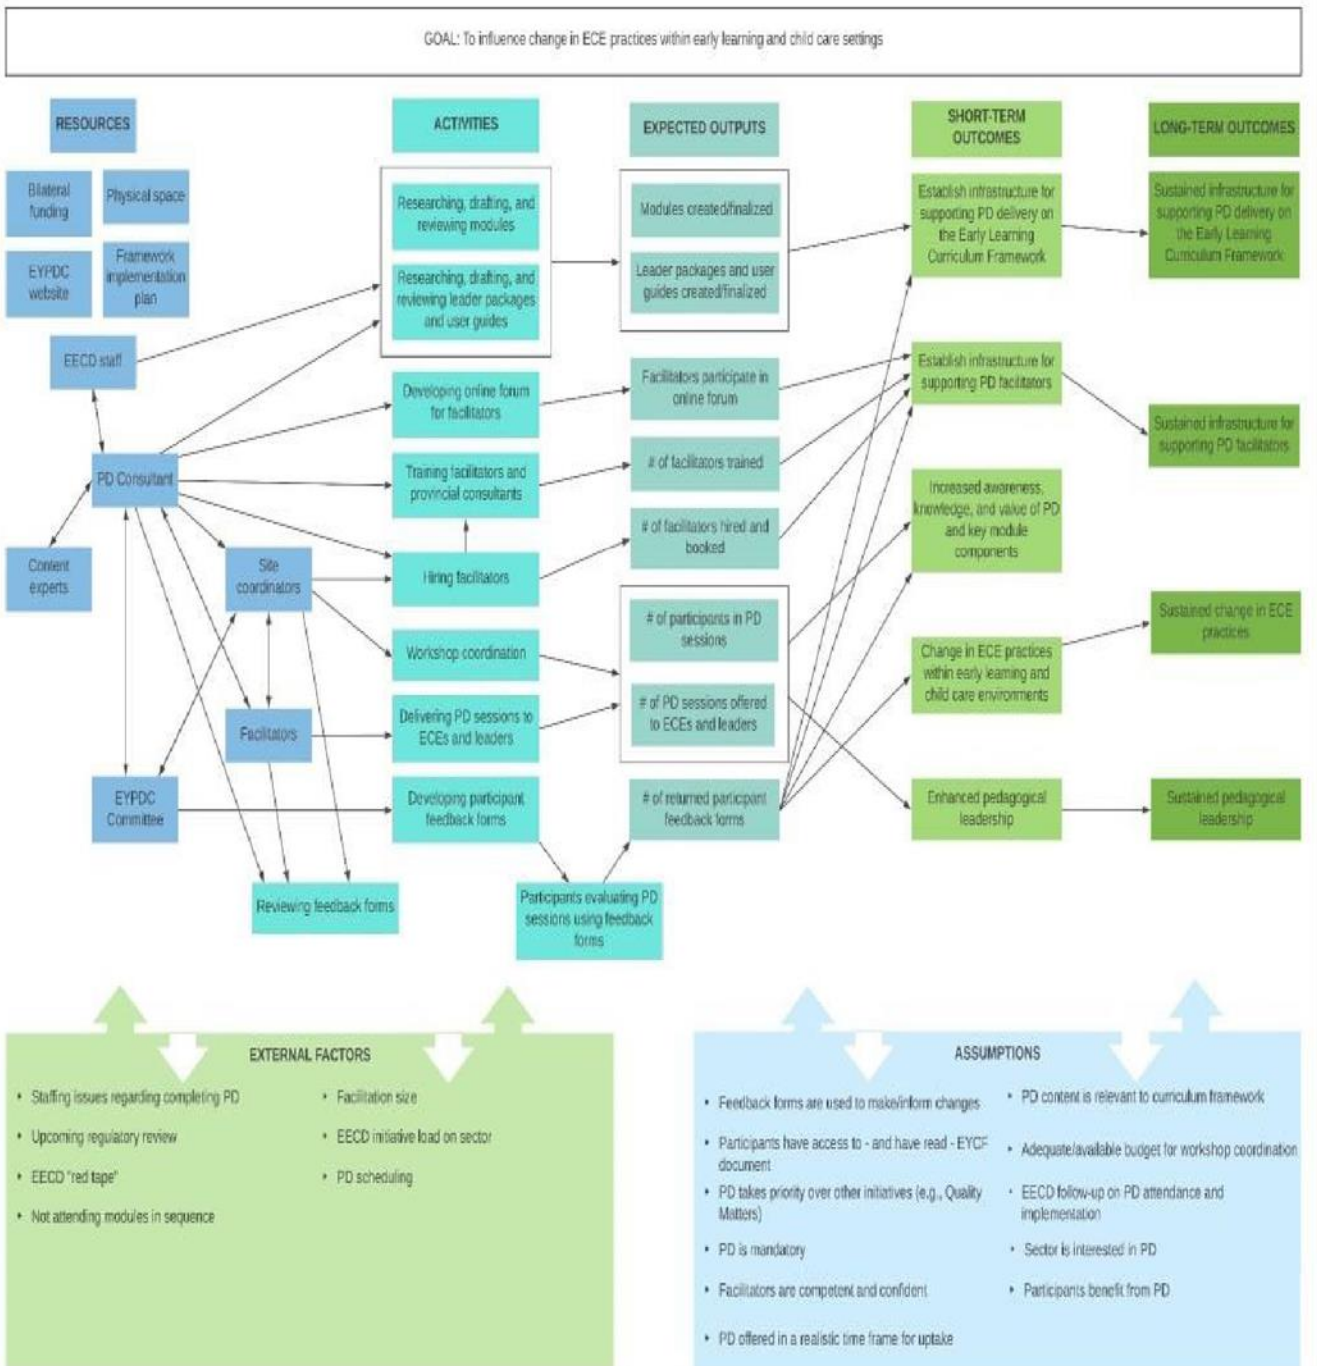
GOAL: To influence change in ECE practices within early learning and child care settings

RESOURCES

Bilateral funding

Physical space

EYPDC website

Framework implementation plan

EECD staff

PD Consultant

Content experts

Site coordinators

Facilitators

EYPDC Committee

ACTIVITIES

Researching, drafting, and reviewing modules

Researching, drafting, and reviewing leader packages and user guides

Developing online forum for facilitators

Training facilitators and provincial consultants

Hiring facilitators

Workshop coordination

Delivering PD sessions to ECEs and leaders

Developing participant feedback forms

Reviewing feedback forms

Participants evaluating PD sessions using feedback forms

EXPECTED OUTPUTS

Modules created/finalized

Leader packages and user guides created/finalized

Facilitators participate in online forum

# of facilitators trained

# of facilitators hired and booked

# of participants in PD sessions

# of PD sessions offered to ECEs and leaders

# of returned participant feedback forms

SHORT-TERM OUTCOMES

Establish infrastructure for supporting PD delivery on the Early Learning Curriculum Framework

Establish infrastructure for supporting PD facilitators

Increased awareness, knowledge, and value of PD and key module components

Change in ECE practices within early learning and child care environments

Enhanced pedagogical leadership

LONG-TERM OUTCOMES

Sustained infrastructure for supporting PD delivery on the Early Learning Curriculum Framework

Sustained infrastructure for supporting PD facilitators

Sustained change in ECE practices

Sustained pedagogical leadership

EXTERNAL FACTORS

• Staffing issues regarding completing PD
• Upcoming regulatory review
• EECD "red tape"
• Not attending modules in sequence

• Facilitation size
• EECD initiative load on sector
• PD scheduling

ASSUMPTIONS

• Feedback forms are used to make/inform changes
• Participants have access to - and have read - EYCF document
• PD takes priority over other initiatives (e.g., Quality Matters)
• PD is mandatory
• Facilitators are competent and confident
• PD offered in a realistic time frame for uptake

• PD content is relevant to curriculum framework
• Adequate/available budget for workshop coordination
• EECD follow-up on PD attendance and implementation
• Sector is interested in PD
• Participants benefit from PD